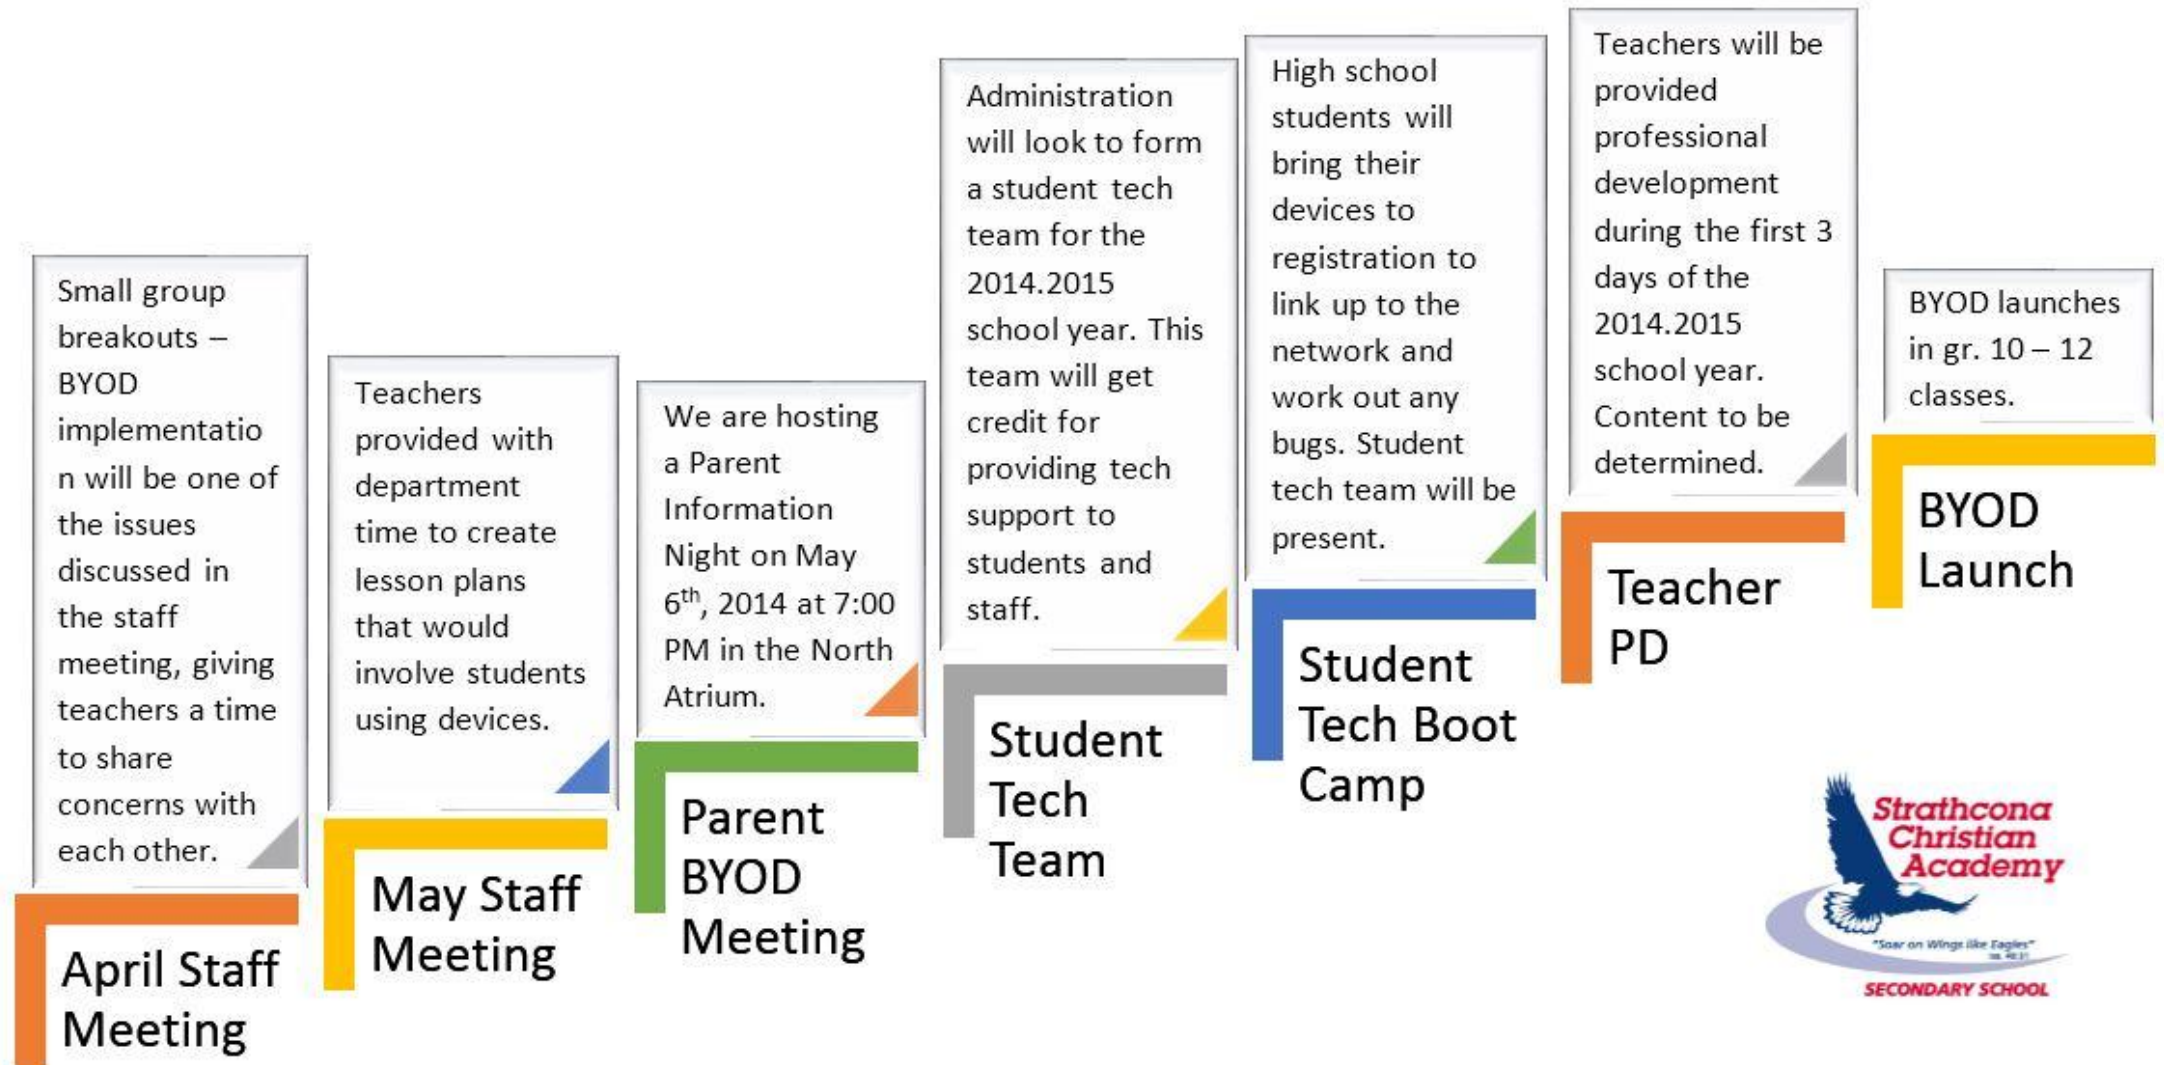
Small group breakouts – BYOD implementation will be one of the issues discussed in the staff meeting, giving teachers a time to share concerns with each other.

April Staff Meeting

Teachers provided with department time to create lesson plans that would involve students using devices.

May Staff Meeting

We are hosting a Parent Information Night on May $6^{th}$, 2014 at 7:00 PM in the North Atrium.

Parent BYOD Meeting

Administration will look to form a student tech team for the 2014.2015 school year. This team will get credit for providing tech support to students and staff.

Student Tech Team

High school students will bring their devices to registration to link up to the network and work out any bugs. Student tech team will be present.

Student Tech Boot Camp

Teachers will be provided professional development during the first 3 days of the 2014.2015 school year. Content to be determined.

Teacher PD

BYOD launches in gr. 10 – 12 classes.

BYOD Launch

Strathcona Christian Academy
"Soar on Wings like Eagles"
SECONDARY SCHOOL